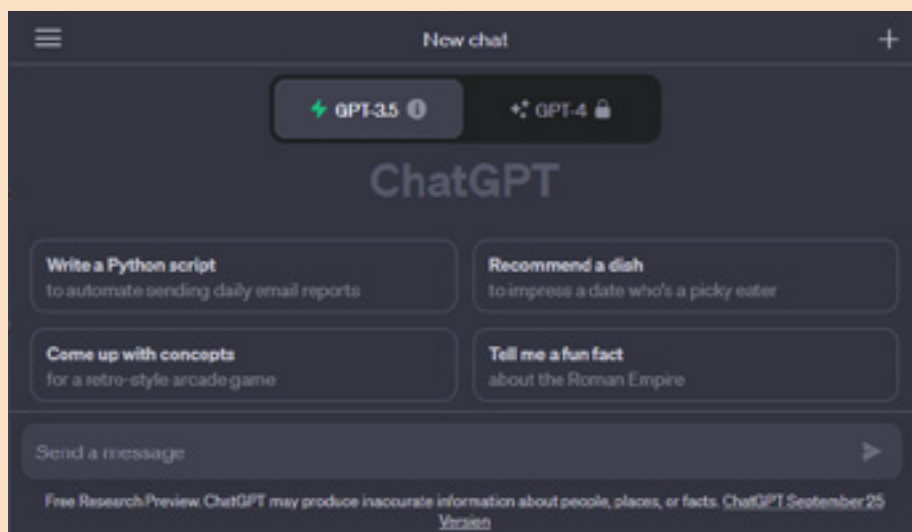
New chat

GPT-3.5

GPT-4

ChatGPT

Write a Python script
to automate sending daily email reports

Recommend a dish
to impress a date who's a picky eater

Come up with concepts
for a retro-style arcade game

Tell me a fun fact
about the Roman Empire

Send a message

Free Research Preview. ChatGPT may produce inaccurate information about people, places, or facts. ChatGPT September 25 Version